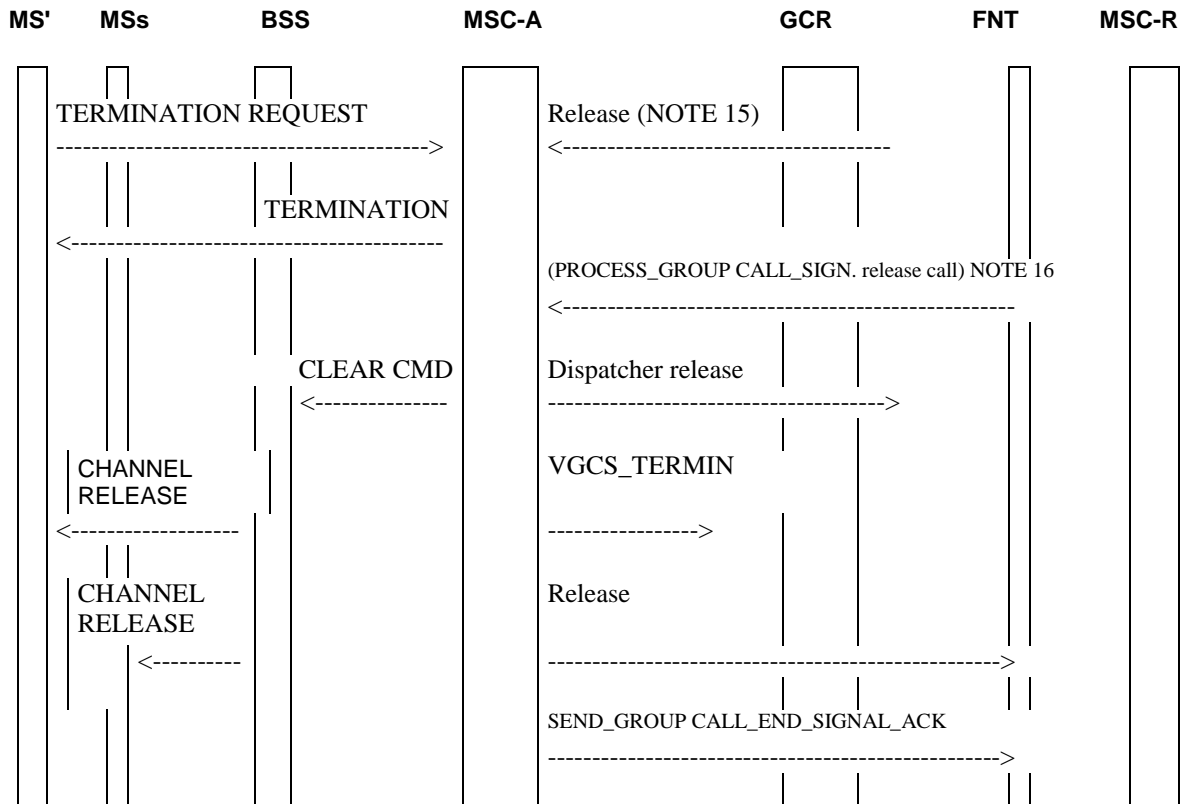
MS' MSs BSS MSC-A GCR FNT MSC-R

TERMINATION REQUEST

------------------------------------------->

Release (NOTE 15)

<-------------------------------------

TERMINATION

<--------------------------------------------

(PROCESS_GROUP CALL_SIGN. release call) NOTE 16

<---------------------------------------------------

CLEAR CMD

<---------------

Dispatcher release

------------------------------------->

CHANNEL RELEASE

<------------------

VGCS_TERMIN

---------------->

CHANNEL RELEASE

<---------

Release

--------------------------------------------------->

SEND_GROUP CALL_END_SIGNAL_ACK

--------------------------------------------------->